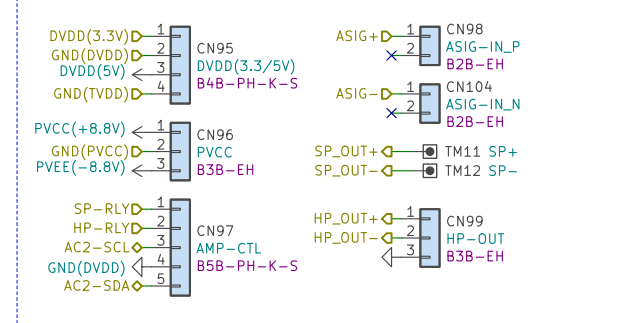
DVDD(3.3V) 1
GND(DVDD) 2
DVDD(5V) 3
GND(TVDD) 4
CN95
DVDD(3.3/5V)
B4B-PH-K-S

ASIG+ 1
2
CN98
ASIG-IN_P
B2B-EH

ASIG- 1
2
CN104
ASIG-IN_N
B2B-EH

PVCC(+8.8V) 1
GND(PVCC) 2
PVEE(-8.8V) 3
CN96
PVCC
B3B-EH

SP_OUT+ TM11 SP+
SP_OUT- TM12 SP-

SP-RLY 1
HP-RLY 2
AC2-SCL 3
GND(DVDD) 4
AC2-SDA 5
CN97
AMP-CTL
B5B-PH-K-S

HP_OUT+ 1
HP_OUT- 2
3
CN99
HP-OUT
B3B-EH